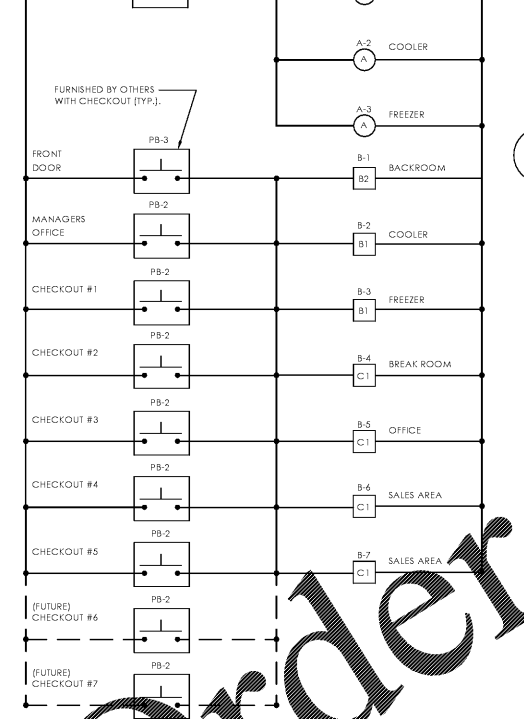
A-2
A
COOLER

FURNISHED BY OTHERS WITH CHECKOUT (TYP.).

A-3
A
FREEZER

FRONT DOOR
PB-3

B-1
B2
BACKROOM

MANAGERS OFFICE
PB-2

B-2
B1
COOLER

CHECKOUT #1
PB-2

B-3
B1
FREEZER

CHECKOUT #2
PB-2

B-4
C1
BREAK ROOM

CHECKOUT #3
PB-2

B-5
C1
OFFICE

CHECKOUT #4
PB-2

B-6
C1
SALES AREA

CHECKOUT #5
PB-2

B-7
C1
SALES AREA

(FUTURE) CHECKOUT #6
PB-2

(FUTURE) CHECKOUT #7
PB-2

Order